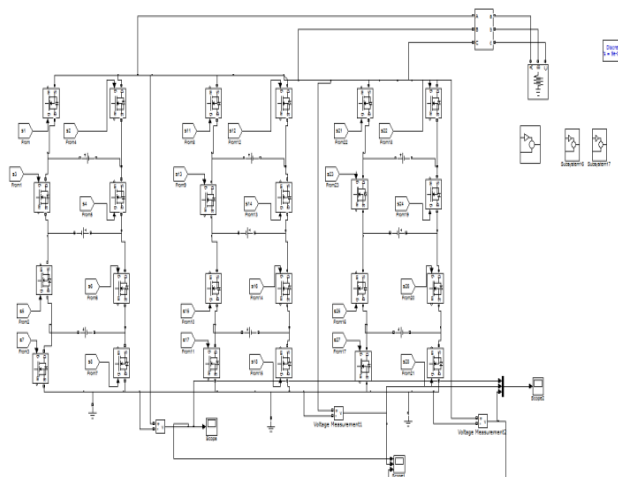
Discrete
s = 5e-6

s1
From

s2
From4

s3
From1

s4
From5

s5
From2

s6
From6

s7
From3

s8
From7

s11
From8

s12
From12

s13
From9

s14
From13

s15
From10

s16
From14

s17
From11

s18
From15

s21
From16

s22
From20

s23
From17

s24
From21

s25
From18

s26
From22

s27
From19

s28
From23

Subsystem16

Subsystem17

Scope

Scope1

Scope2

Voltage Measurement1

Voltage Measurement2